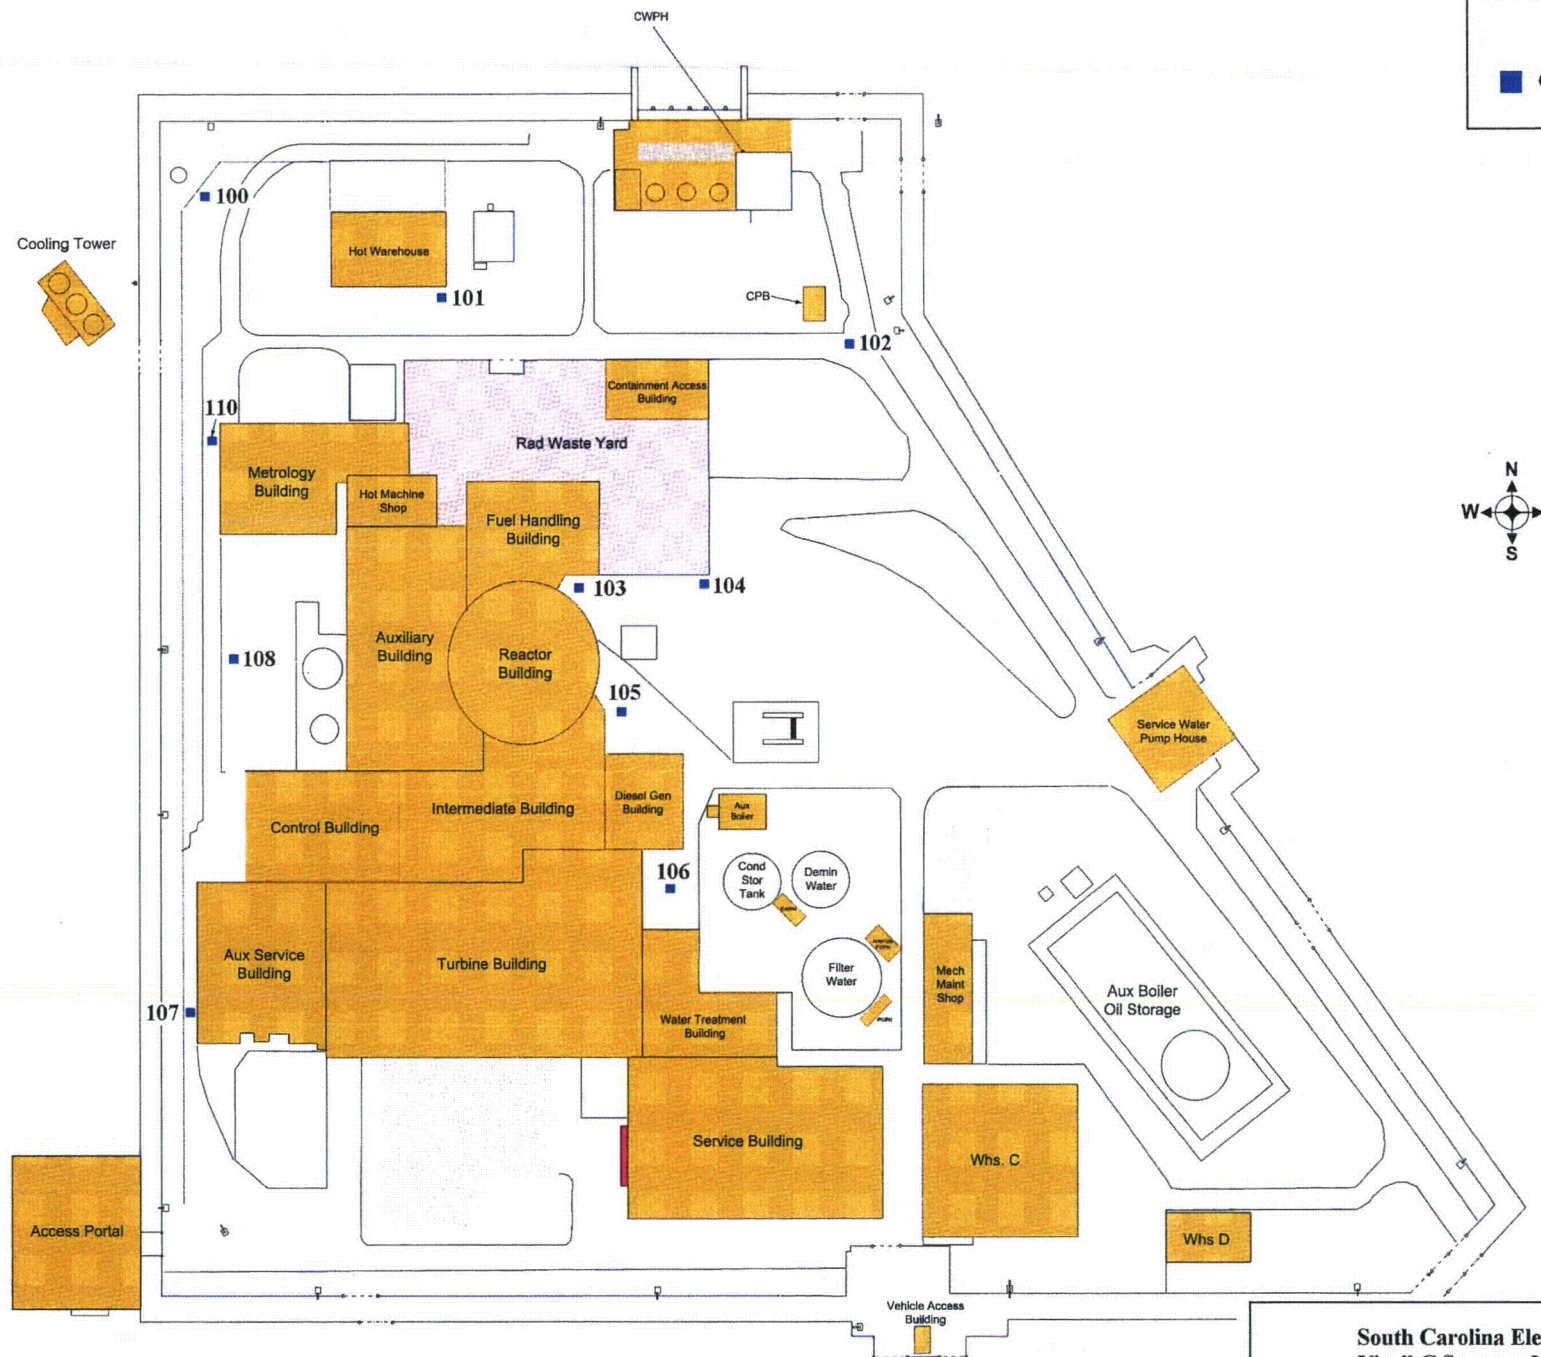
CWPH

Cooling Tower

100

Hot Warehouse

101

CPB

102

110

Containment Access Building

Rad Waste Yard

Metrology Building

Hot Machine Shop

Fuel Handling Building

103

104

N

W

S

108

Auxiliary Building

Reactor Building

105

Service Water Pump House

Control Building

Intermediate Building

Diesel Gen Building

Aux Boiler

106

Cond Stor Tank

Demin Water

Filter Water

Aux Service Building

Turbine Building

Mech Maint Shop

Aux Boiler Oil Storage

107

Water Treatment Building

Service Building

Whs. C

Access Portal

Whs D

Vehicle Access Building

South Carolina Ele